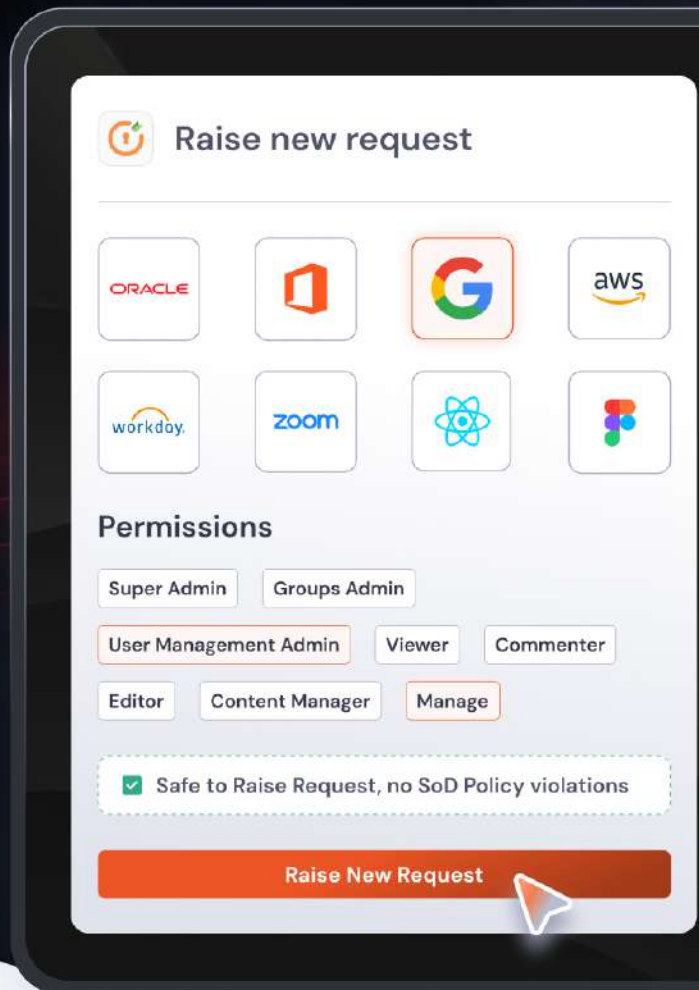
Raise new request

ORACLE

aws

workday.

zoom

Permissions

Super Admin
Groups Admin
User Management Admin
Viewer
Commenter
Editor
Content Manager
Manage

Safe to Raise Request, no SoD Policy violations

Raise New Request